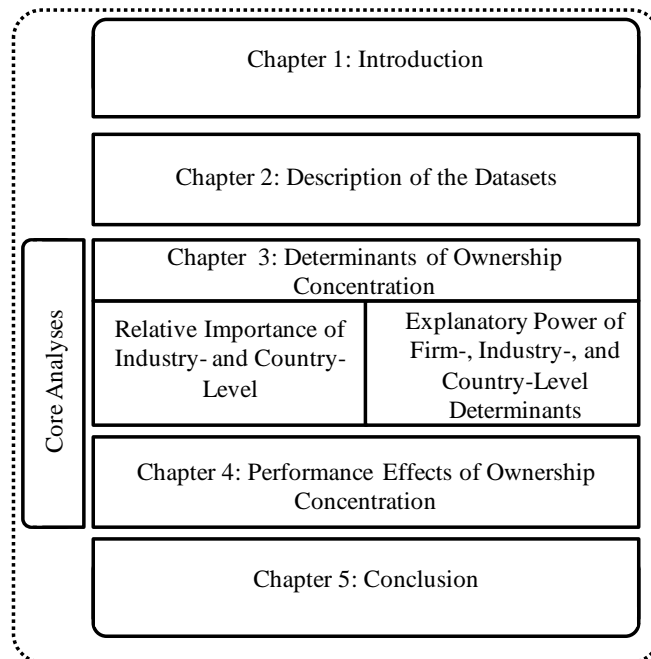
Chapter 1: Introduction

Chapter 2: Description of the Datasets

Core Analyses

Chapter 3: Determinants of Ownership Concentration

Relative Importance of Industry- and Country-Level

Explanatory Power of Firm-, Industry-, and Country-Level Determinants

Chapter 4: Performance Effects of Ownership Concentration

Chapter 5: Conclusion